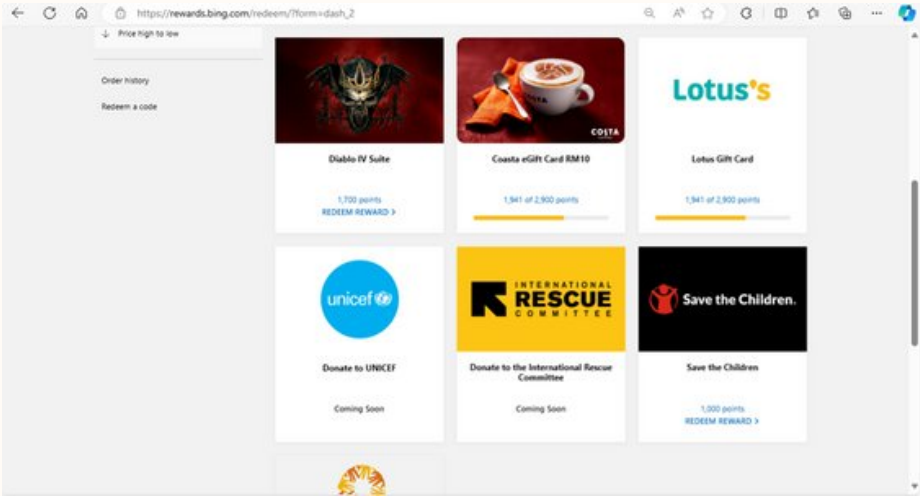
https://rewards.bing.com/redeem/?form=dash_2

↓ Price high to low

Order history

Redeem a code

Diablo IV Suite

1,700 points

REDEEM REWARD >

COSTA

Coasta eGift Card RM10

1,941 of 2,900 points

Lotus's

Lotus Gift Card

1,941 of 2,900 points

unicef

Donate to UNICEF

Coming Soon

INTERNATIONAL RESCUE COMMITTEE

Donate to the International Rescue Committee

Coming Soon

Save the Children.

Save the Children

1,000 points

REDEEM REWARD >